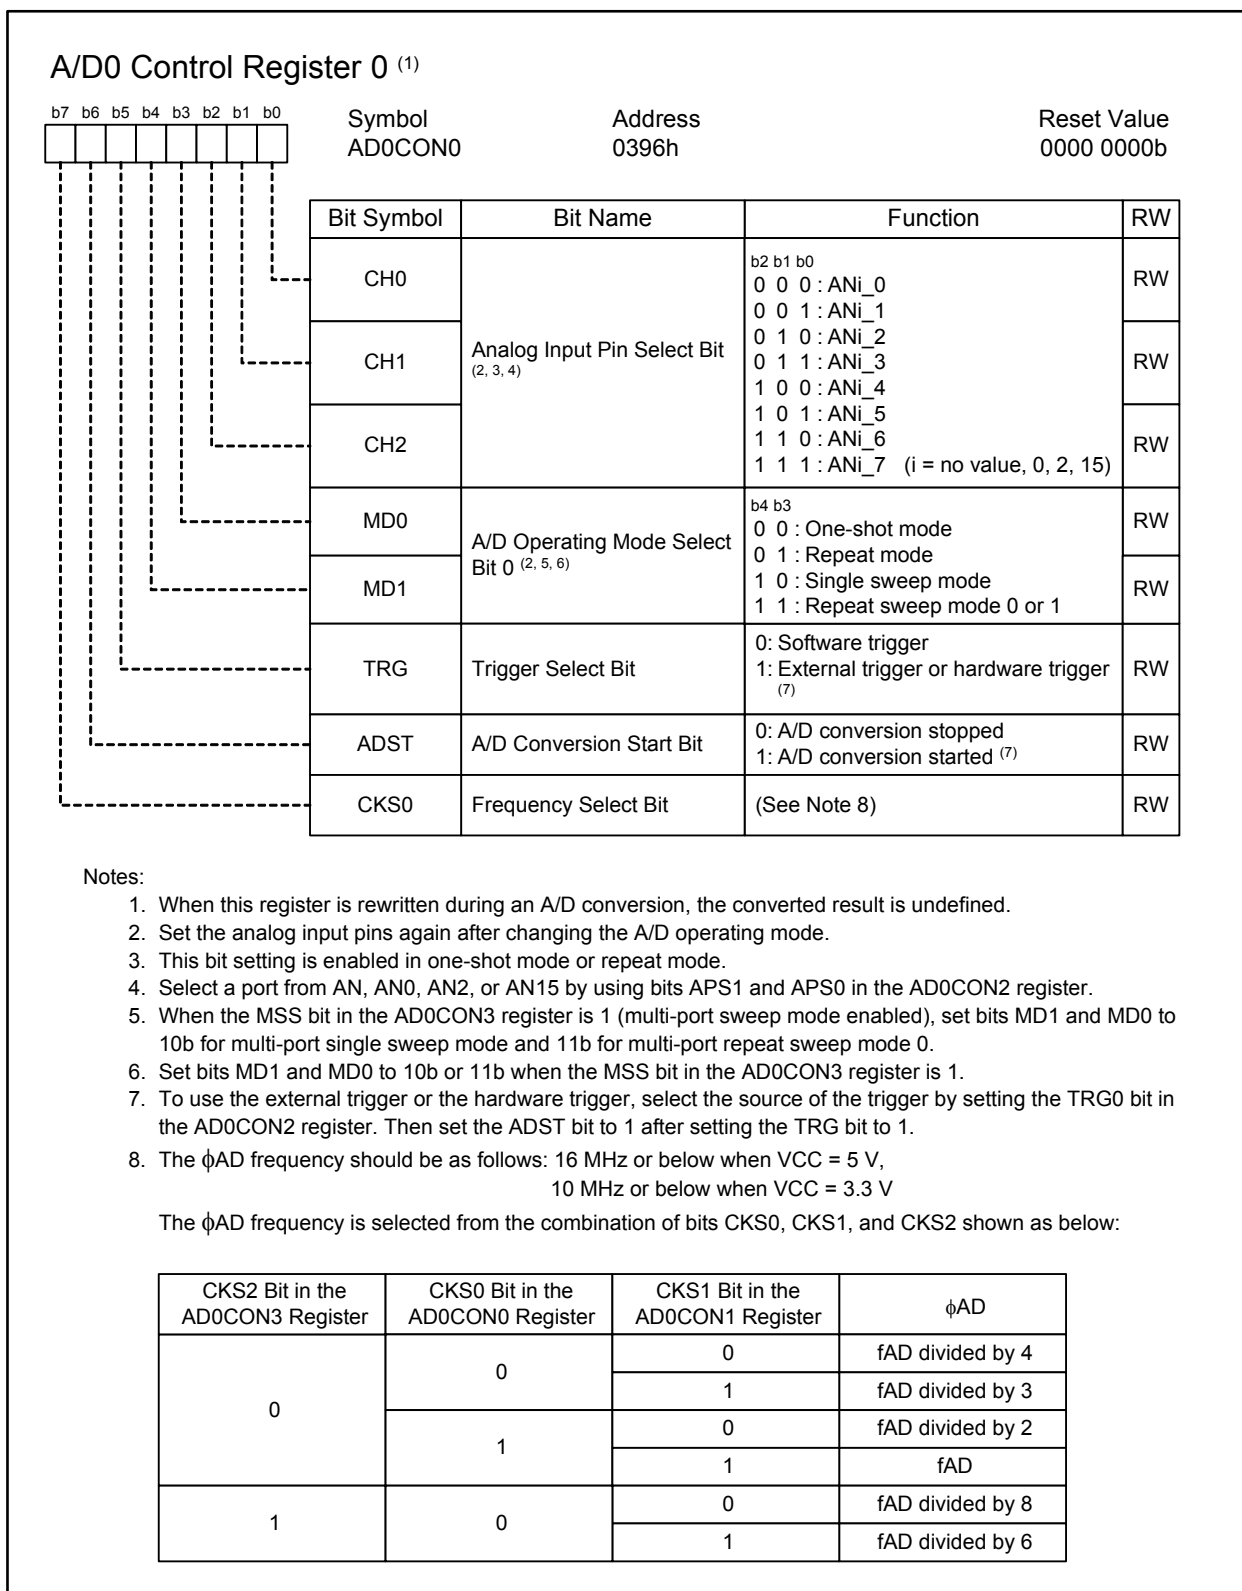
A/D0 Control Register 0 $^{(1)}$

b7 b6 b5 b4 b3 b2 b1 b0

Symbol AD0CON0 Address 0396h Reset Value 0000 0000b

| Bit Symbol | Bit Name | Function | RW |
|---|---|---|---|
| CH0 | Analog Input Pin Select Bit $^{(2, 3, 4)}$ | b2 b1 b0<br>0 0 0 : ANi_0<br>0 0 1 : ANi_1<br>0 1 0 : ANi_2<br>0 1 1 : ANi_3<br>1 0 0 : ANi_4<br>1 0 1 : ANi_5<br>1 1 0 : ANi_6<br>1 1 1 : ANi_7 (i = no value, 0, 2, 15) | RW |
| CH1 | | | RW |
| CH2 | | | RW |
| MD0 | A/D Operating Mode Select Bit 0 $^{(2, 5, 6)}$ | b4 b3<br>0 0 : One-shot mode<br>0 1 : Repeat mode<br>1 0 : Single sweep mode<br>1 1 : Repeat sweep mode 0 or 1 | RW |
| MD1 | | | RW |
| TRG | Trigger Select Bit | 0: Software trigger<br>1: External trigger or hardware trigger $^{(7)}$ | RW |
| ADST | A/D Conversion Start Bit | 0: A/D conversion stopped<br>1: A/D conversion started $^{(7)}$ | RW |
| CKS0 | Frequency Select Bit | (See Note 8) | RW |

Notes:
1. When this register is rewritten during an A/D conversion, the converted result is undefined.
2. Set the analog input pins again after changing the A/D operating mode.
3. This bit setting is enabled in one-shot mode or repeat mode.
4. Select a port from AN, AN0, AN2, or AN15 by using bits APS1 and APS0 in the AD0CON2 register.
5. When the MSS bit in the AD0CON3 register is 1 (multi-port sweep mode enabled), set bits MD1 and MD0 to 10b for multi-port single sweep mode and 11b for multi-port repeat sweep mode 0.
6. Set bits MD1 and MD0 to 10b or 11b when the MSS bit in the AD0CON3 register is 1.
7. To use the external trigger or the hardware trigger, select the source of the trigger by setting the TRG0 bit in the AD0CON2 register. Then set the ADST bit to 1 after setting the TRG bit to 1.
8. The $\phi$AD frequency should be as follows: 16 MHz or below when VCC = 5 V, 10 MHz or below when VCC = 3.3 V

The $\phi$AD frequency is selected from the combination of bits CKS0, CKS1, and CKS2 shown as below:

| CKS2 Bit in the AD0CON3 Register | CKS0 Bit in the AD0CON0 Register | CKS1 Bit in the AD0CON1 Register | $\phi$AD |
|---|---|---|---|
| 0 | 0 | 0 | fAD divided by 4 |
| | | 1 | fAD divided by 3 |
| | 1 | 0 | fAD divided by 2 |
| | | 1 | fAD |
| 1 | 0 | 0 | fAD divided by 8 |
| | | 1 | fAD divided by 6 |